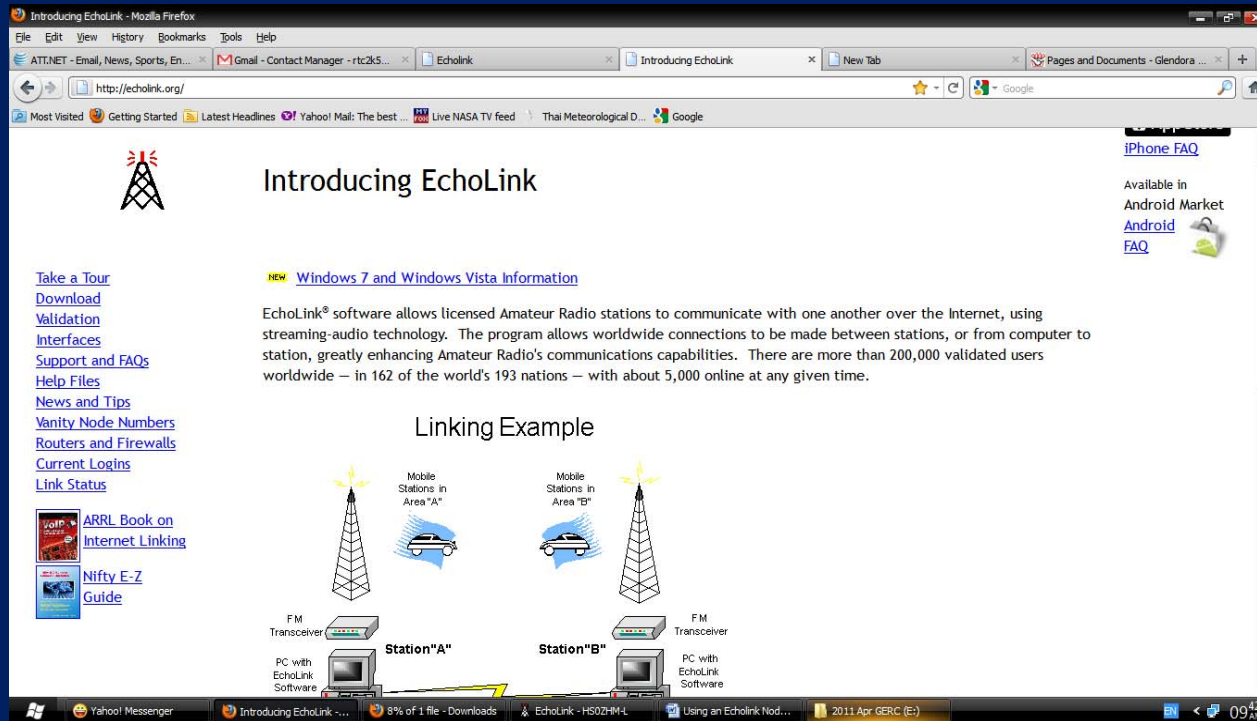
Introducing EchoLink - Mozilla Firefox

File Edit View History Bookmarks Tools Help

ATT.NET - Email, News, Sports, En... | Gmail - Contact Manager - rtc2k5... | Echolink | Introducing EchoLink | New Tab | Pages and Documents - Glendora ...

http://echolink.org/

Google

Most Visited | Getting Started | Latest Headlines | Yahoo! Mail: The best ... | Live NASA TV feed | Thai Meteorological D... | Google

iPhone FAQ

Available in Android Market

Android FAQ

Introducing EchoLink

Take a Tour
Download
Validation
Interfaces
Support and FAQs
Help Files
News and Tips
Vanity Node Numbers
Routers and Firewalls
Current Logins
Link Status

ARRL Book on Internet Linking

Nifty E-Z Guide

NEW Windows 7 and Windows Vista Information

EchoLink® software allows licensed Amateur Radio stations to communicate with one another over the Internet, using streaming-audio technology. The program allows worldwide connections to be made between stations, or from computer to station, greatly enhancing Amateur Radio's communications capabilities. There are more than 200,000 validated users worldwide — in 162 of the world's 193 nations — with about 5,000 online at any given time.

Linking Example

Mobile Stations in Area "A"

Mobile Stations in Area "B"

FM Transceiver

FM Transceiver

Station"A"

Station"B"

PC with EchoLink Software

PC with EchoLink Software

Yahoo! Messenger | Introducing EchoLink -... | 8% of 1 file - Downloads | EchoLink - HS0ZHM-L | Using an Echolink Nod... | 2011 Apr GERC (E:)

EN 09